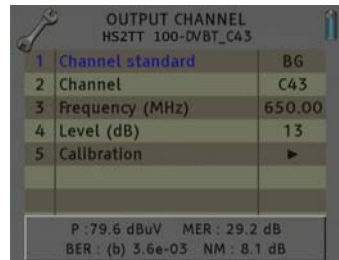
OUTPUT CHANNEL
HS2TT 100-DVBT_C43

| 1 | Channel standard | BG |
|---|---|---|
| 2 | Channel | C43 |
| 3 | Frequency (MHz) | 650.00 |
| 4 | Level (dB) | 13 |
| 5 | Calibration | ► |

P :79.6 dBuV MER : 29.2 dB
BER : (b) 3.6e-03 NM : 8.1 dB